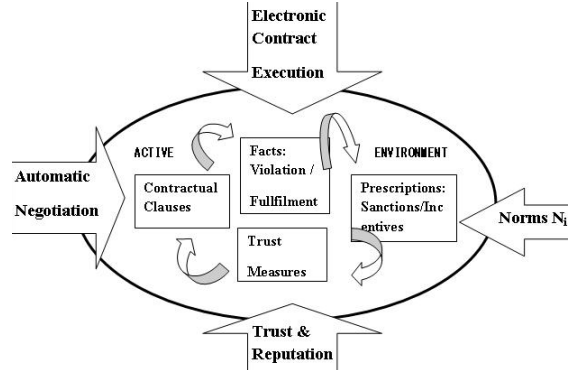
Electronic Contract Execution

Automatic Negotiation

ACTIVE

Contractual Clauses

Facts: Violation / Fullfilment

ENVIRONMENT

Prescriptions: Sanctions/Incentives

Norms $N_i$

Trust Measures

Trust & Reputation